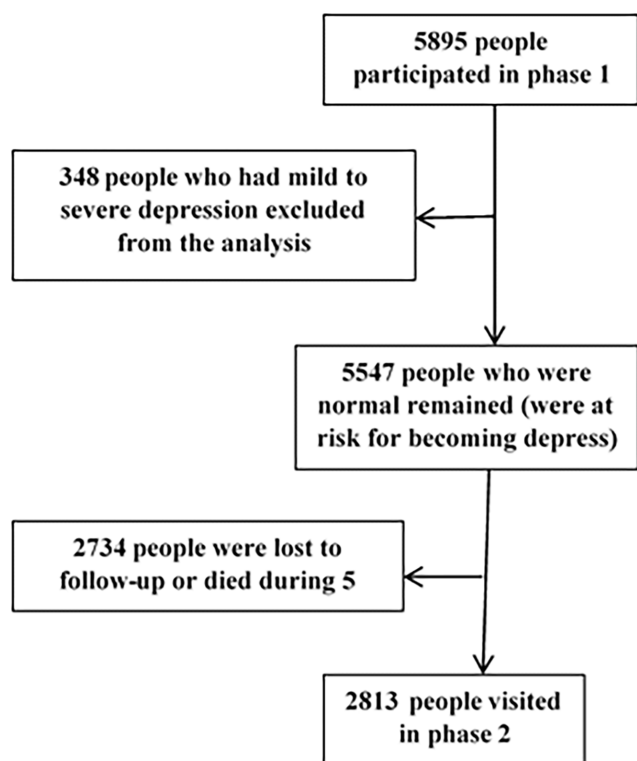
5895 people participated in phase 1

348 people who had mild to severe depression excluded from the analysis

5547 people who were normal remained (were at risk for becoming depress)

2734 people were lost to follow-up or died during 5

2813 people visited in phase 2